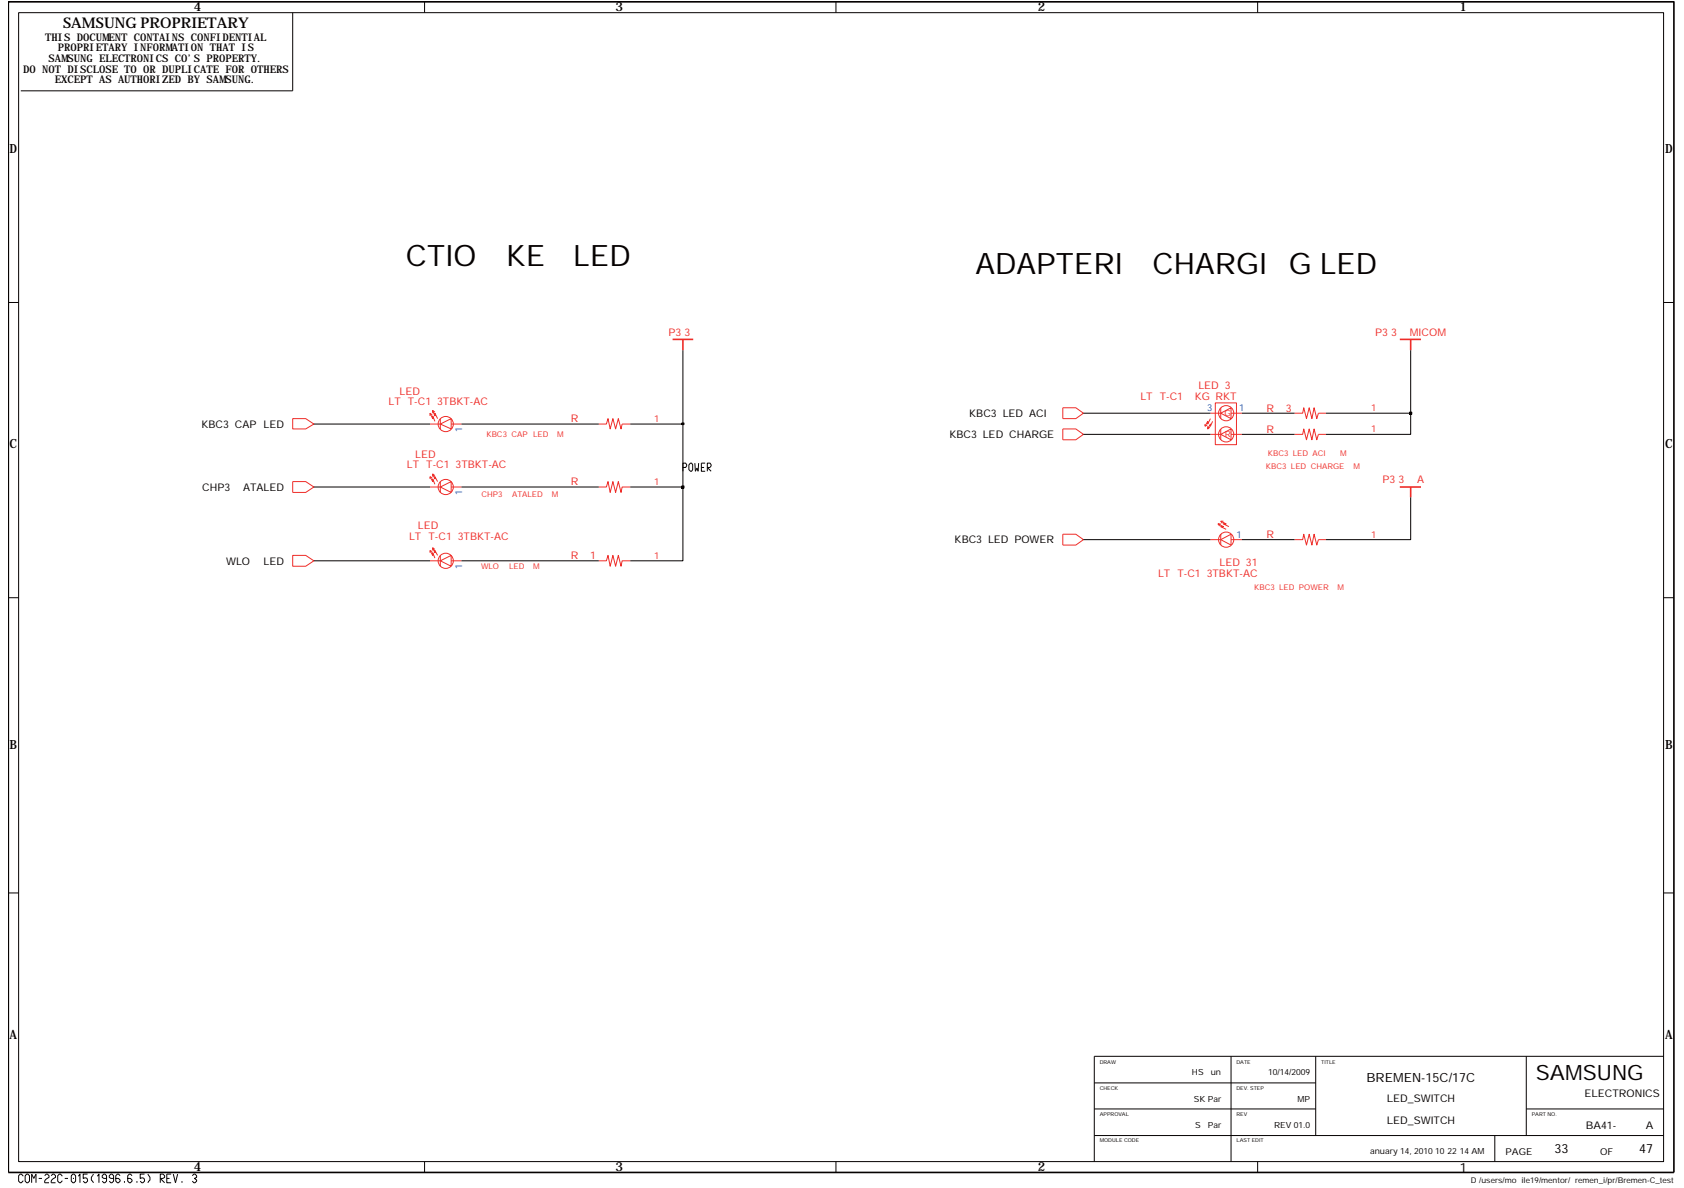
4
3
2
1

SAMSUNG PROPRIETARY
THIS DOCUMENT CONTAINS CONFIDENTIAL PROPRIETARY INFORMATION THAT IS SAMSUNG ELECTRONICS CO'S PROPERTY. DO NOT DISCLOSE TO OR DUPLICATE FOR OTHERS EXCEPT AS AUTHORIZED BY SAMSUNG.

D
C
B
A

CTIO KE LED

ADAPTERI CHARGI G LED

P3 3
LED
LT T-C1 3TBKT-AC
KBC3 CAP LED
R
1
KBC3 CAP LED M
LED
LT T-C1 3TBKT-AC
POWER
CHP3 ATALED
R
1
CHP3 ATALED M
LED
LT T-C1 3TBKT-AC
WLO LED
R 1
1
WLO LED M

P3 3 MICOM
LED 3
LT T-C1 KG RKT
KBC3 LED ACI
KBC3 LED CHARGE
3
1
R 3
1
R
1
KBC3 LED ACI M
KBC3 LED CHARGE M
P3 3 A
KBC3 LED POWER
1
R
1
LED 31
LT T-C1 3TBKT-AC
KBC3 LED POWER M

| DRAW HS un | DATE 10/14/2009 | TITLE BREMEN-15C/17C | SAMSUNG ELECTRONICS |
|---|---|---|---|
| CHECK SK Par | DEV. STEP MP | LED_SWITCH | |
| APPROVAL S Par | REV REV 01.0 | LED_SWITCH | PART NO. BA41- A |
| MODULE CODE | LAST EDIT anuary 14, 2010 10 22 14 AM | PAGE 33 OF 47 | |

COM-22C-015(1996.6.5) REV. 3
D /users/mo ile19/mentor/ remen_i/pr/Bremen-C_test